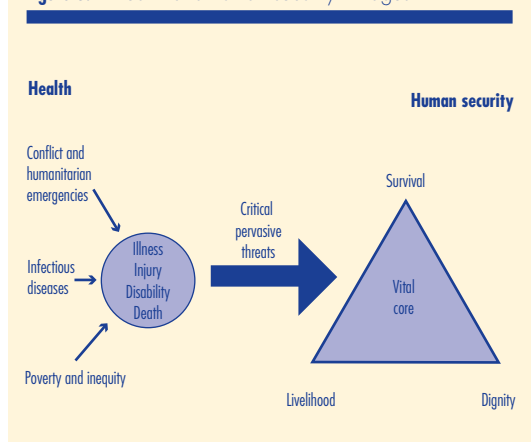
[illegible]

Health

Human security

Conflict and humanitarian emergencies

Survival

Critical pervasive threats

Infectious diseases

Illness
Injury
Disability
Death

Vital core

Poverty and inequity

Livelihood

Dignity